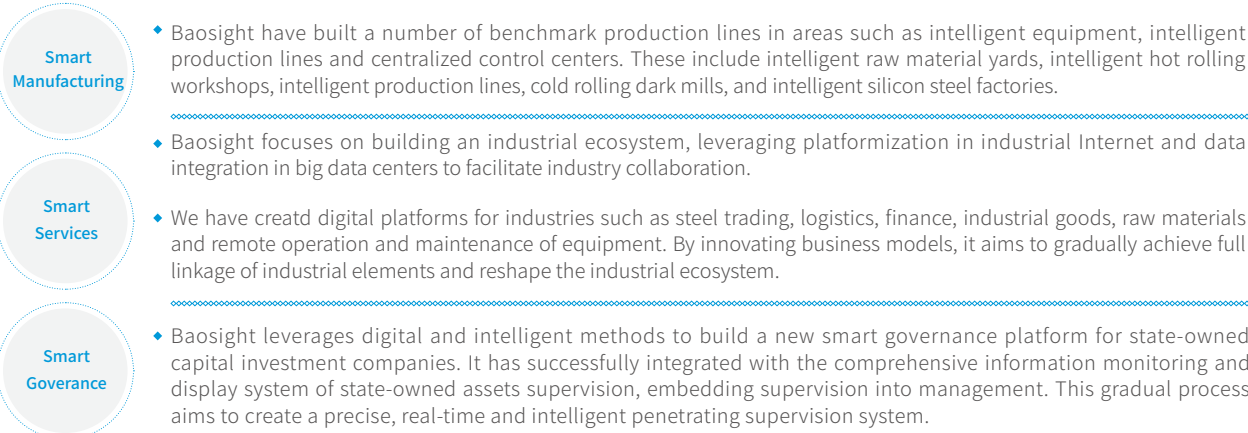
Smart Manufacturing

Baosight have built a number of benchmark production lines in areas such as intelligent equipment, intelligent production lines and centralized control centers. These include intelligent raw material yards, intelligent hot rolling workshops, intelligent production lines, cold rolling dark mills, and intelligent silicon steel factories.

Smart Services

Baosight focuses on building an industrial ecosystem, leveraging platformization in industrial Internet and data integration in big data centers to facilitate industry collaboration.

We have creatd digital platforms for industries such as steel trading, logistics, finance, industrial goods, raw materials and remote operation and maintenance of equipment. By innovating business models, it aims to gradually achieve full linkage of industrial elements and reshape the industrial ecosystem.

Smart Goverance

Baosight leverages digital and intelligent methods to build a new smart governance platform for state-owned capital investment companies. It has successfully integrated with the comprehensive information monitoring and display system of state-owned assets supervision, embedding supervision into management. This gradual process aims to create a precise, real-time and intelligent penetrating supervision system.